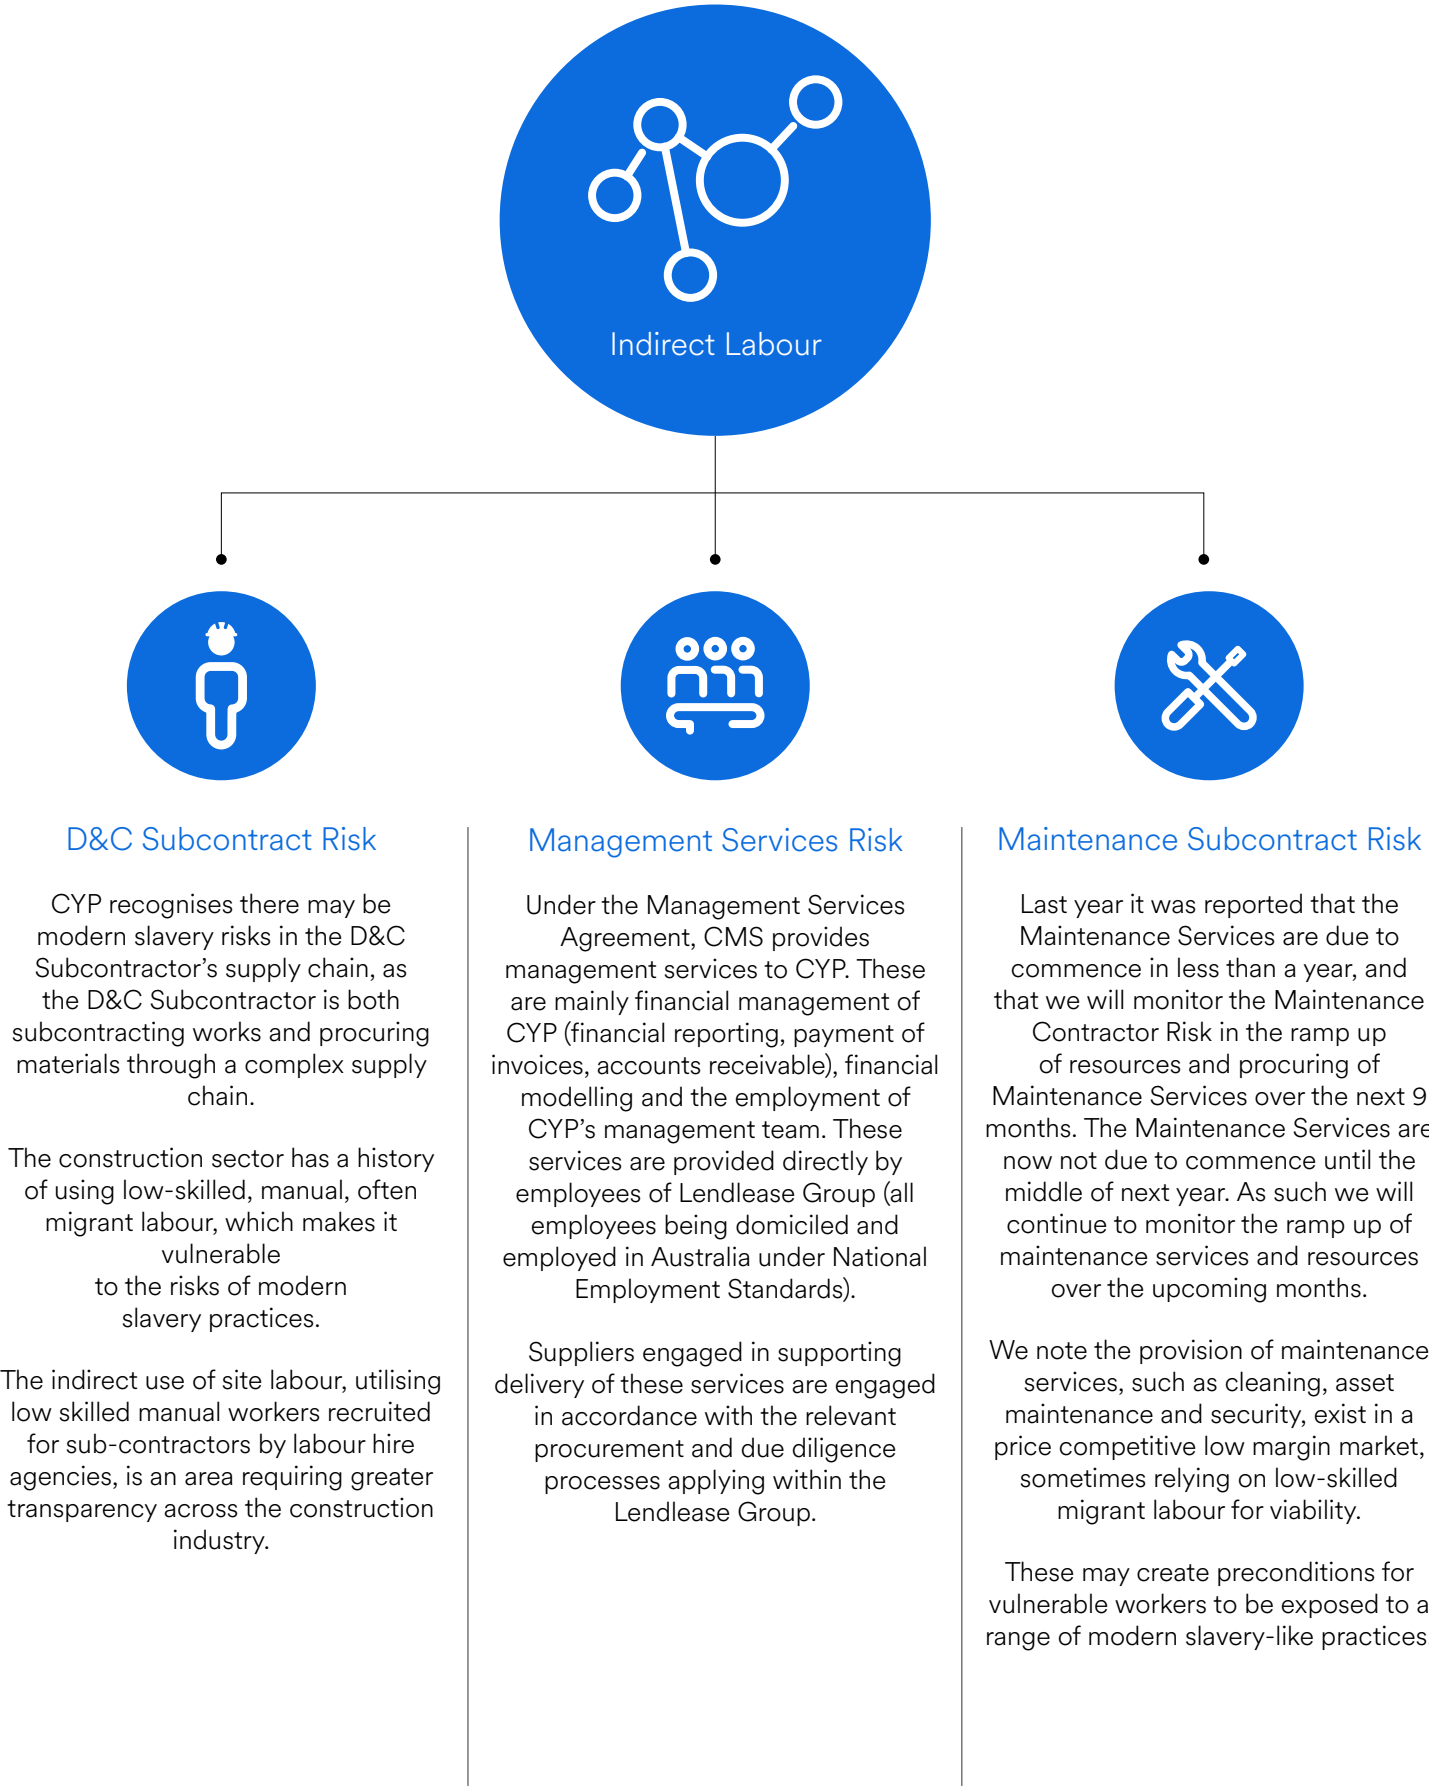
Indirect Labour

D&C Subcontract Risk

CYP recognises there may be modern slavery risks in the D&C Subcontractor's supply chain, as the D&C Subcontractor is both subcontracting works and procuring materials through a complex supply chain.

The construction sector has a history of using low-skilled, manual, often migrant labour, which makes it vulnerable to the risks of modern slavery practices.

The indirect use of site labour, utilising low skilled manual workers recruited for sub-contractors by labour hire agencies, is an area requiring greater transparency across the construction industry.

Management Services Risk

Under the Management Services Agreement, CMS provides management services to CYP. These are mainly financial management of CYP (financial reporting, payment of invoices, accounts receivable), financial modelling and the employment of CYP's management team. These services are provided directly by employees of Lendlease Group (all employees being domiciled and employed in Australia under National Employment Standards).

Suppliers engaged in supporting delivery of these services are engaged in accordance with the relevant procurement and due diligence processes applying within the Lendlease Group.

Maintenance Subcontract Risk

Last year it was reported that the Maintenance Services are due to commence in less than a year, and that we will monitor the Maintenance Contractor Risk in the ramp up of resources and procuring of Maintenance Services over the next 9 months. The Maintenance Services are now not due to commence until the middle of next year. As such we will continue to monitor the ramp up of maintenance services and resources over the upcoming months.

We note the provision of maintenance services, such as cleaning, asset maintenance and security, exist in a price competitive low margin market, sometimes relying on low-skilled migrant labour for viability.

These may create preconditions for vulnerable workers to be exposed to a range of modern slavery-like practices